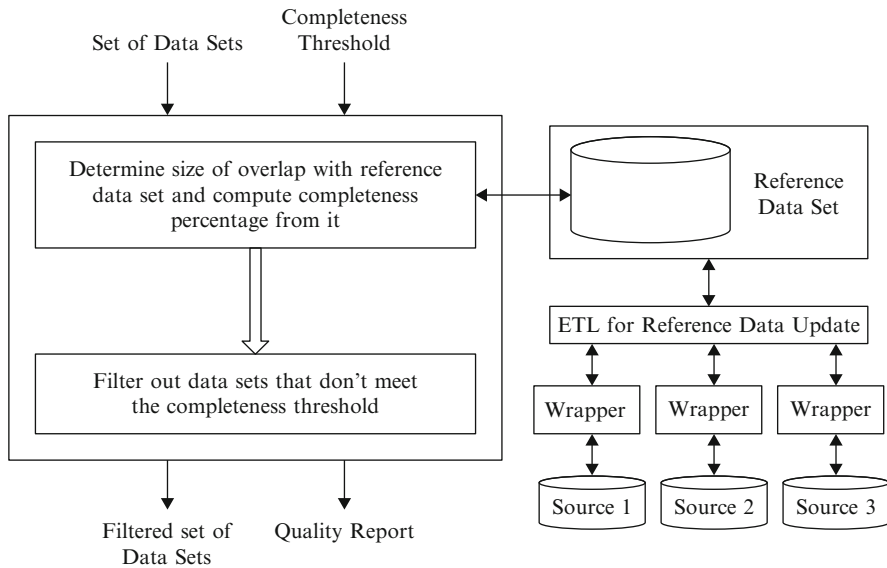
Set of Data Sets

Completeness Threshold

Determine size of overlap with reference data set and compute completeness percentage from it

Filter out data sets that don’t meet the completeness threshold

Reference Data Set

ETL for Reference Data Update

Wrapper

Wrapper

Wrapper

Source 1

Source 2

Source 3

Filtered set of Data Sets

Quality Report